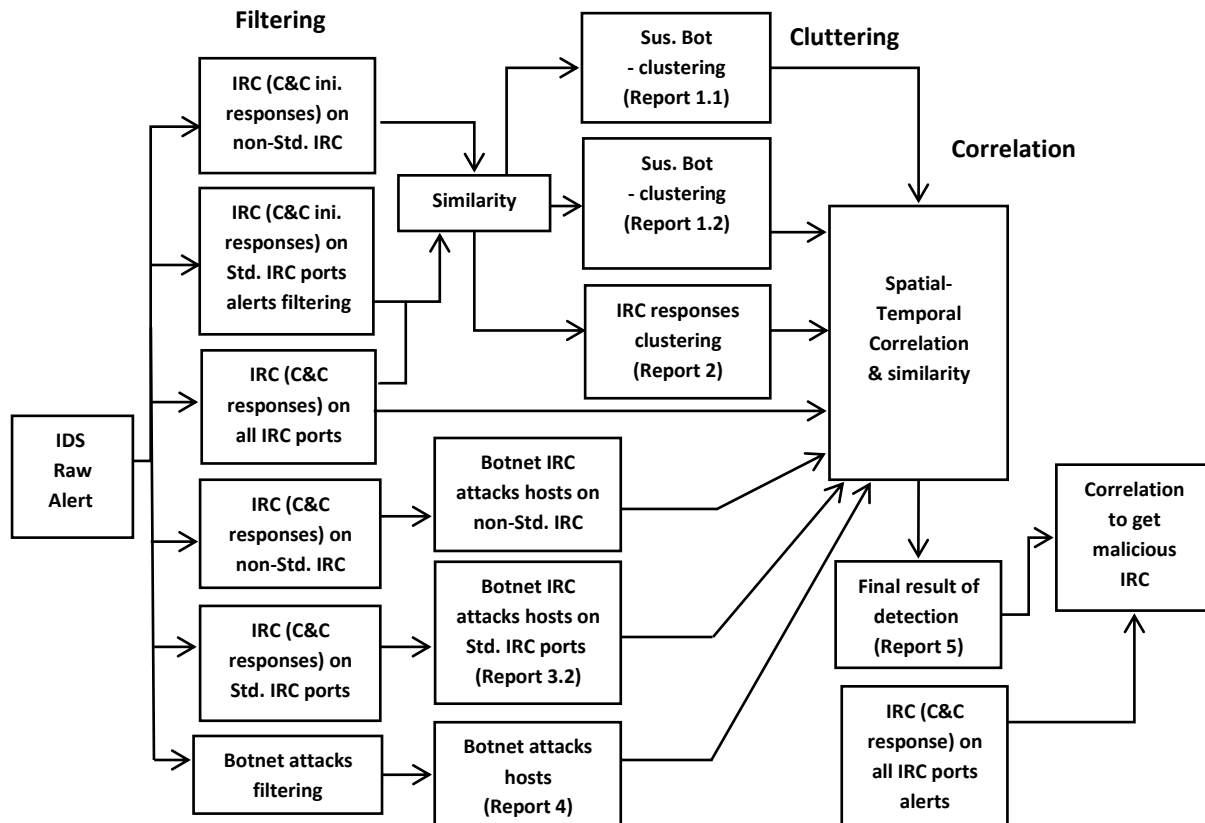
Filtering

Cluttering

Correlation

IDS Raw Alert

IRC (C&C ini. responses) on non-Std. IRC

IRC (C&C ini. responses) on Std. IRC ports alerts filtering

IRC (C&C responses) on all IRC ports

IRC (C&C responses) on non-Std. IRC

IRC (C&C responses) on Std. IRC ports

Botnet attacks filtering

Similarity

Sus. Bot - clustering (Report 1.1)

Sus. Bot - clustering (Report 1.2)

IRC responses clustering (Report 2)

Botnet IRC attacks hosts on non-Std. IRC

Botnet IRC attacks hosts on Std. IRC ports (Report 3.2)

Botnet attacks hosts (Report 4)

Spatial-Temporal Correlation & similarity

Final result of detection (Report 5)

Correlation to get malicious IRC

IRC (C&C response) on all IRC ports alerts